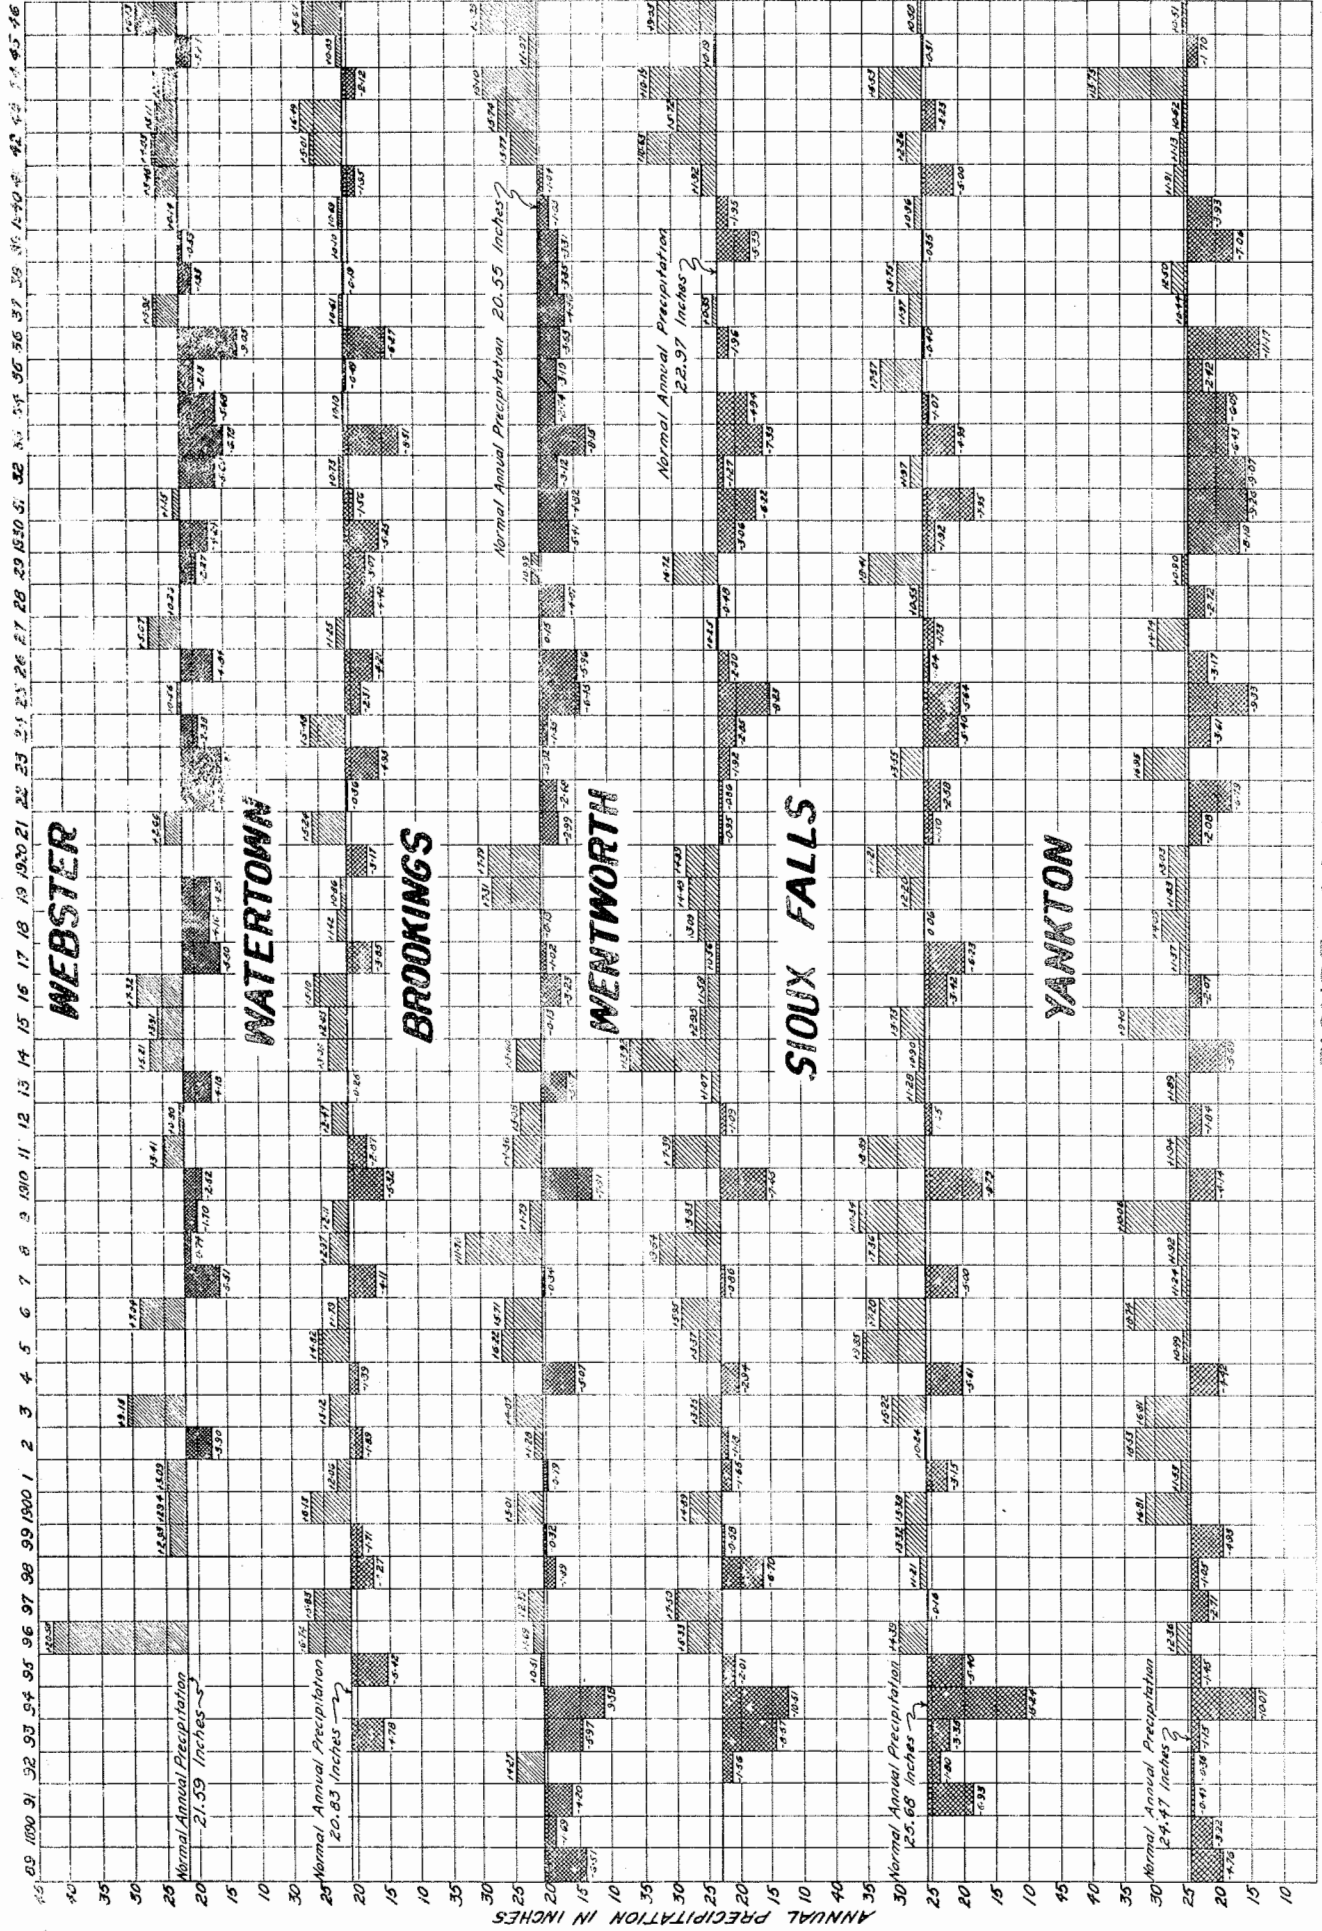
WEBSTER
WATERTOWN
BROOKINGS
WENTWORTH
SIOUX FALLS
YANKTON

Normal Annual Precipitation 21.59 Inches
Normal Annual Precipitation 20.83 Inches
Normal Annual Precipitation 20.55 Inches
Normal Annual Precipitation 22.97 Inches
Normal Annual Precipitation 25.68 Inches
Normal Annual Precipitation 24.47 Inches

ANNUAL PRECIPITATION IN INCHES

1889 1890 91 92 93 94 95 96 97 98 99 1900 1 2 3 4 5 6 7 8 9 1910 11 12 13 14 15 16 17 18 19 1920 21 22 23 24 25 26 27 28 29 1930 31 32 33 34 35 36 37 38 39 1940 41 42 43 44 45 46

45 40 35 30 25 20 15 10
30 25 20 15 10
35 30 25 20 15 10
35 30 25 20 15 10
40 35 30 25 20 15 10
45 40 35 30 25 20 15 10